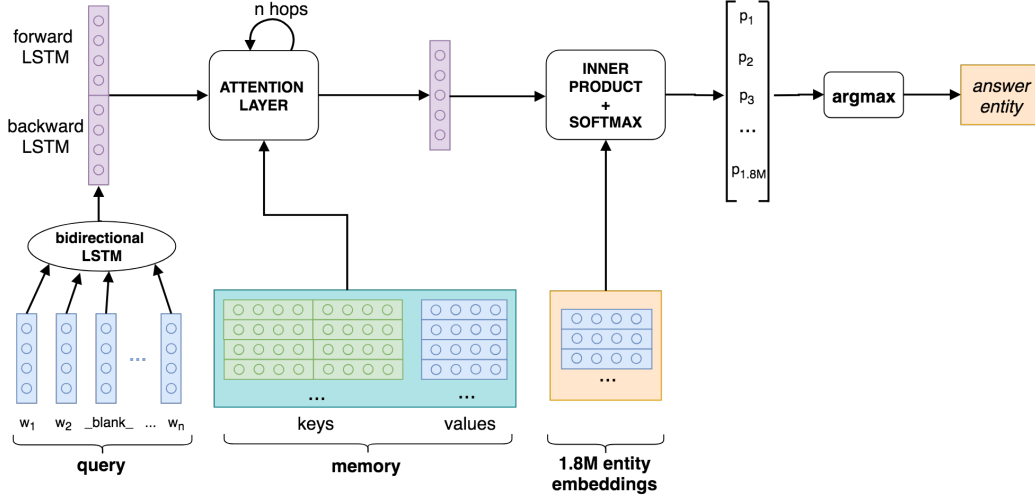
n hops

forward LSTM

backward LSTM

ATTENTION LAYER

INNER PRODUCT + SOFTMAX

$p_1$
$p_2$
$p_3$
…
$p_{1.8M}$

argmax

answer entity

bidirectional LSTM

…

$w_1$ $w_2$ _blank_ … $w_n$

query

…

…

keys

values

memory

…

1.8M entity embeddings